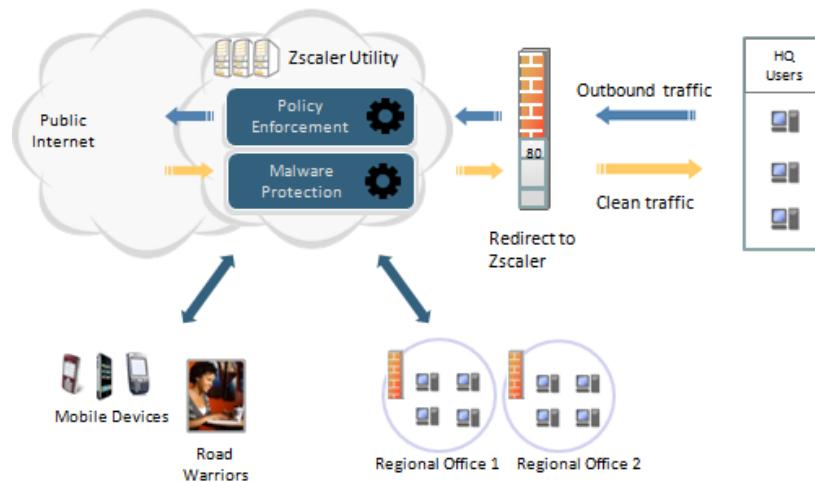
Zscaler Utility

Public Internet

Policy Enforcement

Malware Protection

80

Outbound traffic

Clean traffic

HQ Users

Redirect to Zscaler

Mobile Devices

Road Warriors

Regional Office 1

Regional Office 2